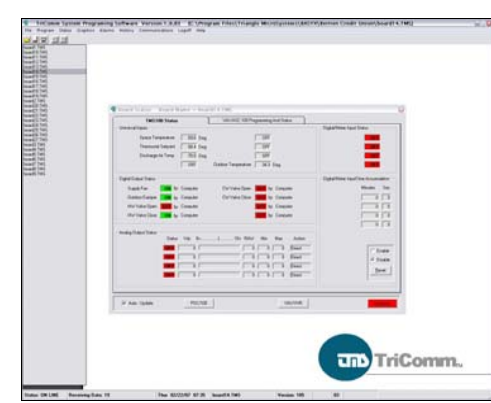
TriComm System Programing Software Version 1.0.03 - [C:\Program Files\Triangle MicroSystems\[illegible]\Board14.TMS]

File Program Status Graphics Alarms History Communications Logoff Help

TMS300 Status

Universal Inputs

Space Temperature 70.0 Deg OFF

Thermostat Setpoint 68.0 Deg OFF

Discharge Air Temp 70.0 Deg OFF

OFF Outdoor Temperature 56.0 Deg

Digital/Meter Input Status

Digital Output Status

Supply Fan ON by Computer

Outdoor Damper ON by Computer

HV Valve Open ON by Computer

HV Valve Close ON by Computer

CV Valve Open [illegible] by Computer

CV Valve Close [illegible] by Computer

Digital/Meter Input Data Accumulation

Minutes Day

Analog Output Status

Value Hdr. Min Max Action

Reset

Reset

Reset

Reset

Enable

Disable

Reset

Auto Update

TriComm.

Status: ON LINE Receiving Data Version 1.0.5